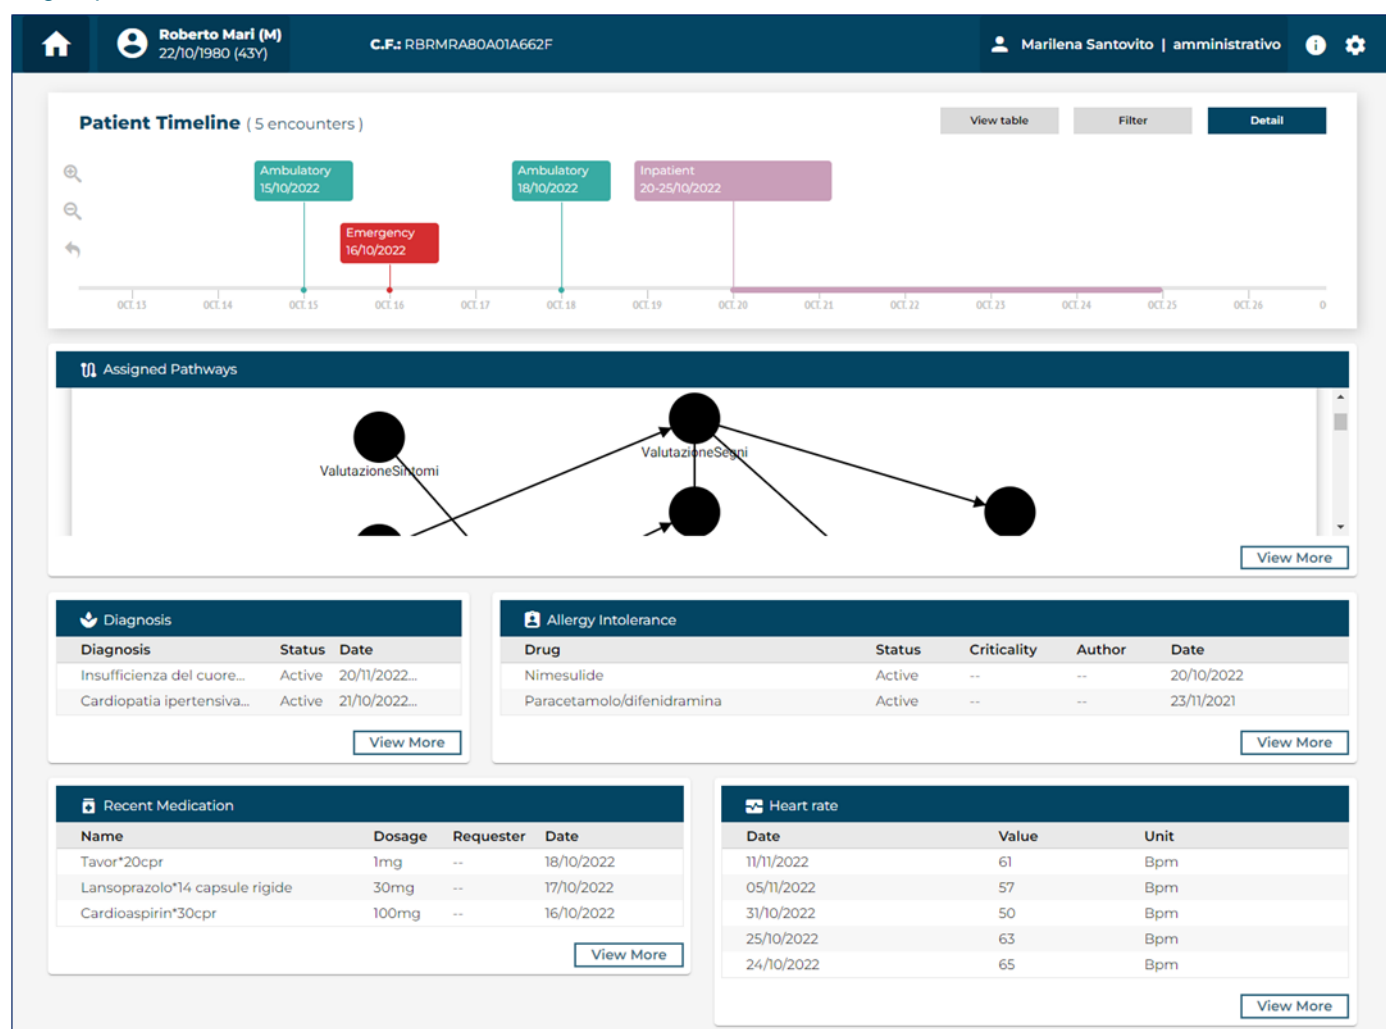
Roberto Mari (M)
22/10/1980 (43Y)

C.F.: RBRMRA80A01A662F

Marilena Santovito | amministrativo

Patient Timeline ( 5 encounters )

View table Filter Detail

Ambulatory
15/10/2022

Emergency
16/10/2022

Ambulatory
18/10/2022

Inpatient
20-25/10/2022

OCT 13 OCT 14 OCT 15 OCT 16 OCT 17 OCT 18 OCT 19 OCT 20 OCT 21 OCT 22 OCT 23 OCT 24 OCT 25 OCT 26 0

Assigned Pathways

ValutazioneSintomi

ValutazioneSegni

View More

Diagnosis

| Diagnosis | Status | Date |
|---|---|---|
| Insufficienza del cuore... | Active | 20/11/2022... |
| Cardiopatia ipertensiva... | Active | 21/10/2022... |

View More

Allergy Intolerance

| Drug | Status | Criticality | Author | Date |
|---|---|---|---|---|
| Nimesulide | Active | -- | -- | 20/10/2022 |
| Paracetamolo/difenidramina | Active | -- | -- | 23/11/2021 |

View More

Recent Medication

| Name | Dosage | Requester | Date |
|---|---|---|---|
| Tavor*20cpr | 1mg | -- | 18/10/2022 |
| Lansoprazolo*14 capsule rigide | 30mg | -- | 17/10/2022 |
| Cardioaspirin*30cpr | 100mg | -- | 16/10/2022 |

View More

Heart rate

| Date | Value | Unit |
|---|---|---|
| 11/11/2022 | 61 | Bpm |
| 05/11/2022 | 57 | Bpm |
| 31/10/2022 | 50 | Bpm |
| 25/10/2022 | 63 | Bpm |
| 24/10/2022 | 65 | Bpm |

View More